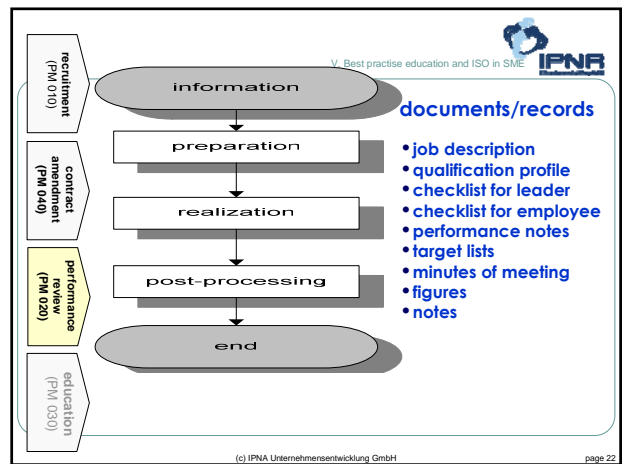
V. Best practise education and ISO in SME

IPNA

recruitment (PM 010)

contract amendment (PM 040)

performance review (PM 020)

education (PM 030)

information

preparation

realization

post-processing

end

documents/records

• job description
• qualification profile
• checklist for leader
• checklist for employee
• performance notes
• target lists
• minutes of meeting
• figures
• notes

(c) IPNA Unternehmensentwicklung GmbH

page 22